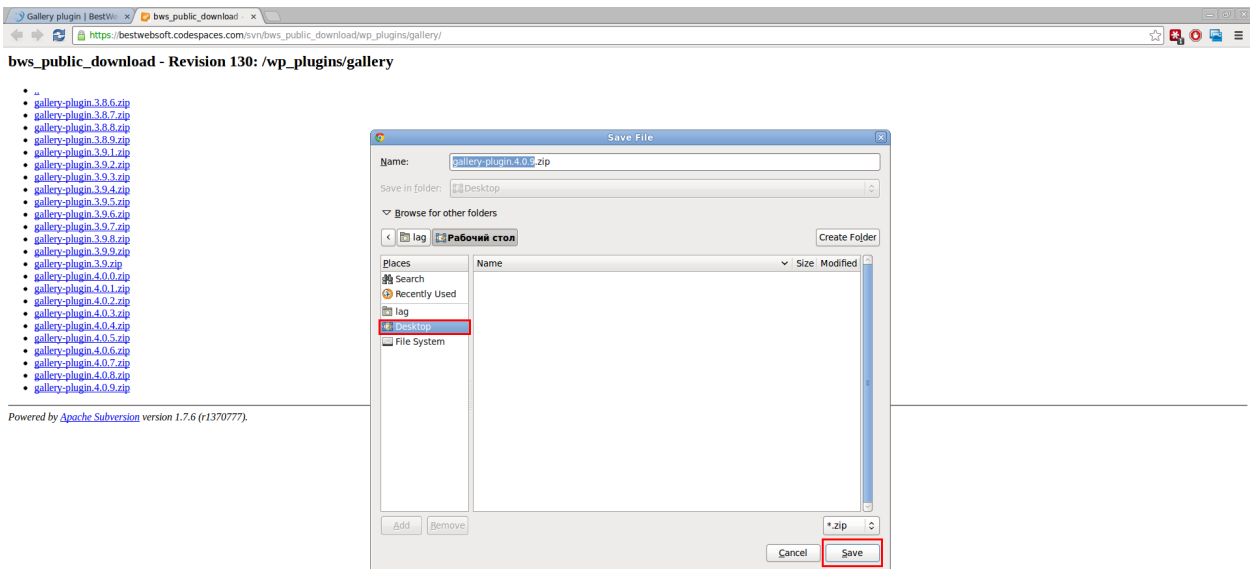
Gallery plugin | BestWe ×
bws_public_download ×

https://bestwebsoft.codespaces.com/svn/bws_public_download/wp_plugins/gallery/

bws_public_download - Revision 130: /wp_plugins/gallery

- ..
- gallery-plugin.3.8.6.zip
- gallery-plugin.3.8.7.zip
- gallery-plugin.3.8.8.zip
- gallery-plugin.3.8.9.zip
- gallery-plugin.3.9.1.zip
- gallery-plugin.3.9.2.zip
- gallery-plugin.3.9.3.zip
- gallery-plugin.3.9.4.zip
- gallery-plugin.3.9.5.zip
- gallery-plugin.3.9.6.zip
- gallery-plugin.3.9.7.zip
- gallery-plugin.3.9.8.zip
- gallery-plugin.3.9.9.zip
- gallery-plugin.3.9.zip
- gallery-plugin.4.0.0.zip
- gallery-plugin.4.0.1.zip
- gallery-plugin.4.0.2.zip
- gallery-plugin.4.0.3.zip
- gallery-plugin.4.0.4.zip
- gallery-plugin.4.0.5.zip
- gallery-plugin.4.0.6.zip
- gallery-plugin.4.0.7.zip
- gallery-plugin.4.0.8.zip
- gallery-plugin.4.0.9.zip

Powered by Apache Subversion version 1.7.6 (r1370777).

Save File

Name: gallery-plugin.4.0.9.zip

Save in folder: Desktop

Browse for other folders

lag Рабочий стол

Create Folder

| Places | Name | Size | Modified |
|---|---|---|---|
| Search | | | |
| Recently Used | | | |
| lag | | | |
| Desktop | | | |
| File System | | | |

Add Remove

*.zip

Cancel Save